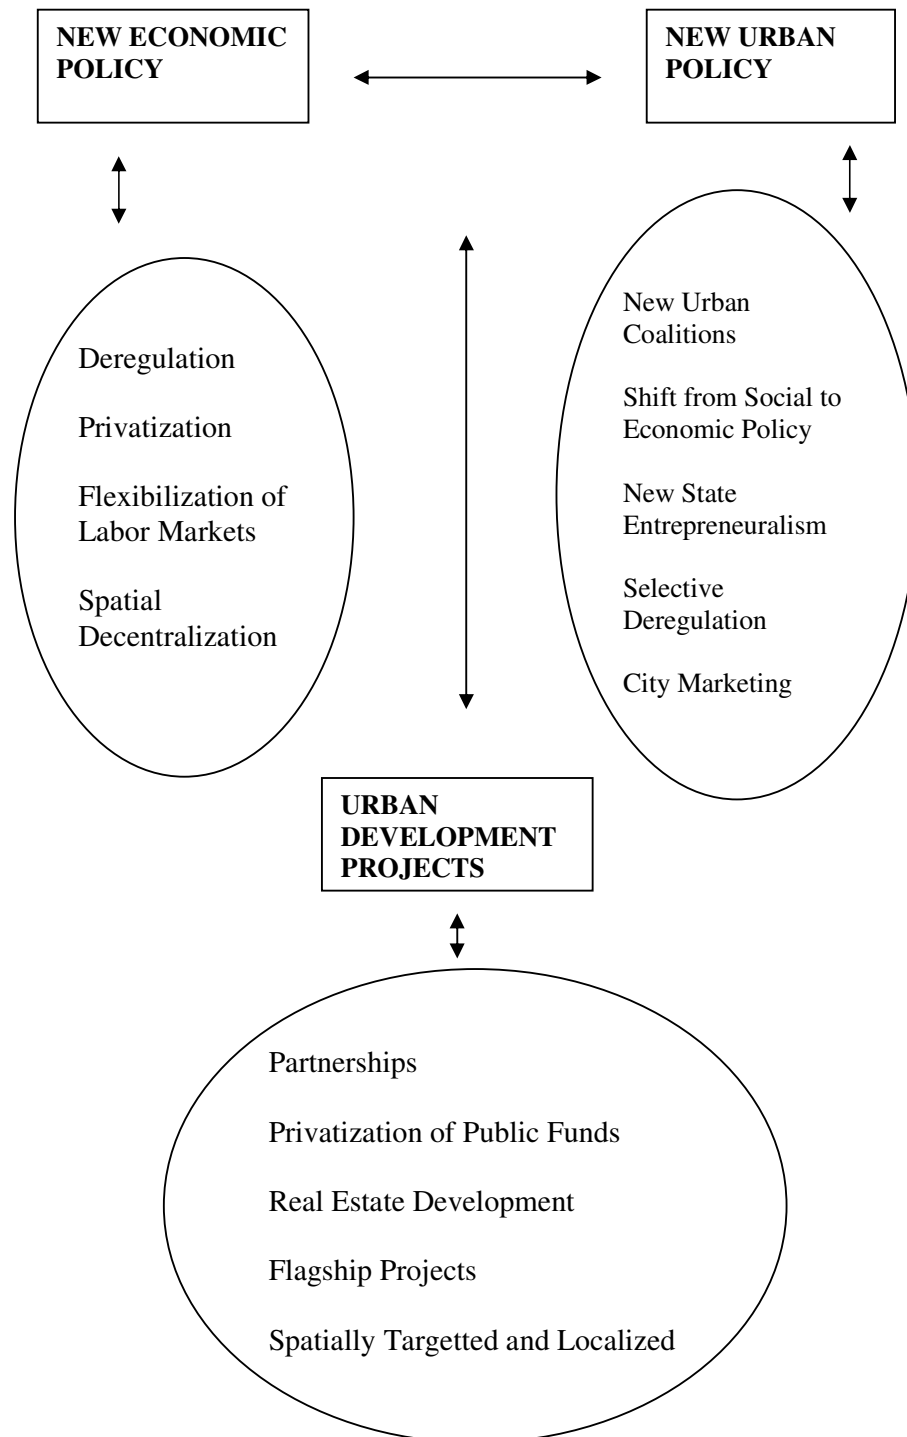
NEW ECONOMIC POLICY

NEW URBAN POLICY

Deregulation

Privatization

Flexibilization of Labor Markets

Spatial Decentralization

New Urban Coalitions

Shift from Social to Economic Policy

New State Entrepreneuralism

Selective Deregulation

City Marketing

URBAN DEVELOPMENT PROJECTS

Partnerships

Privatization of Public Funds

Real Estate Development

Flagship Projects

Spatially Targetted and Localized